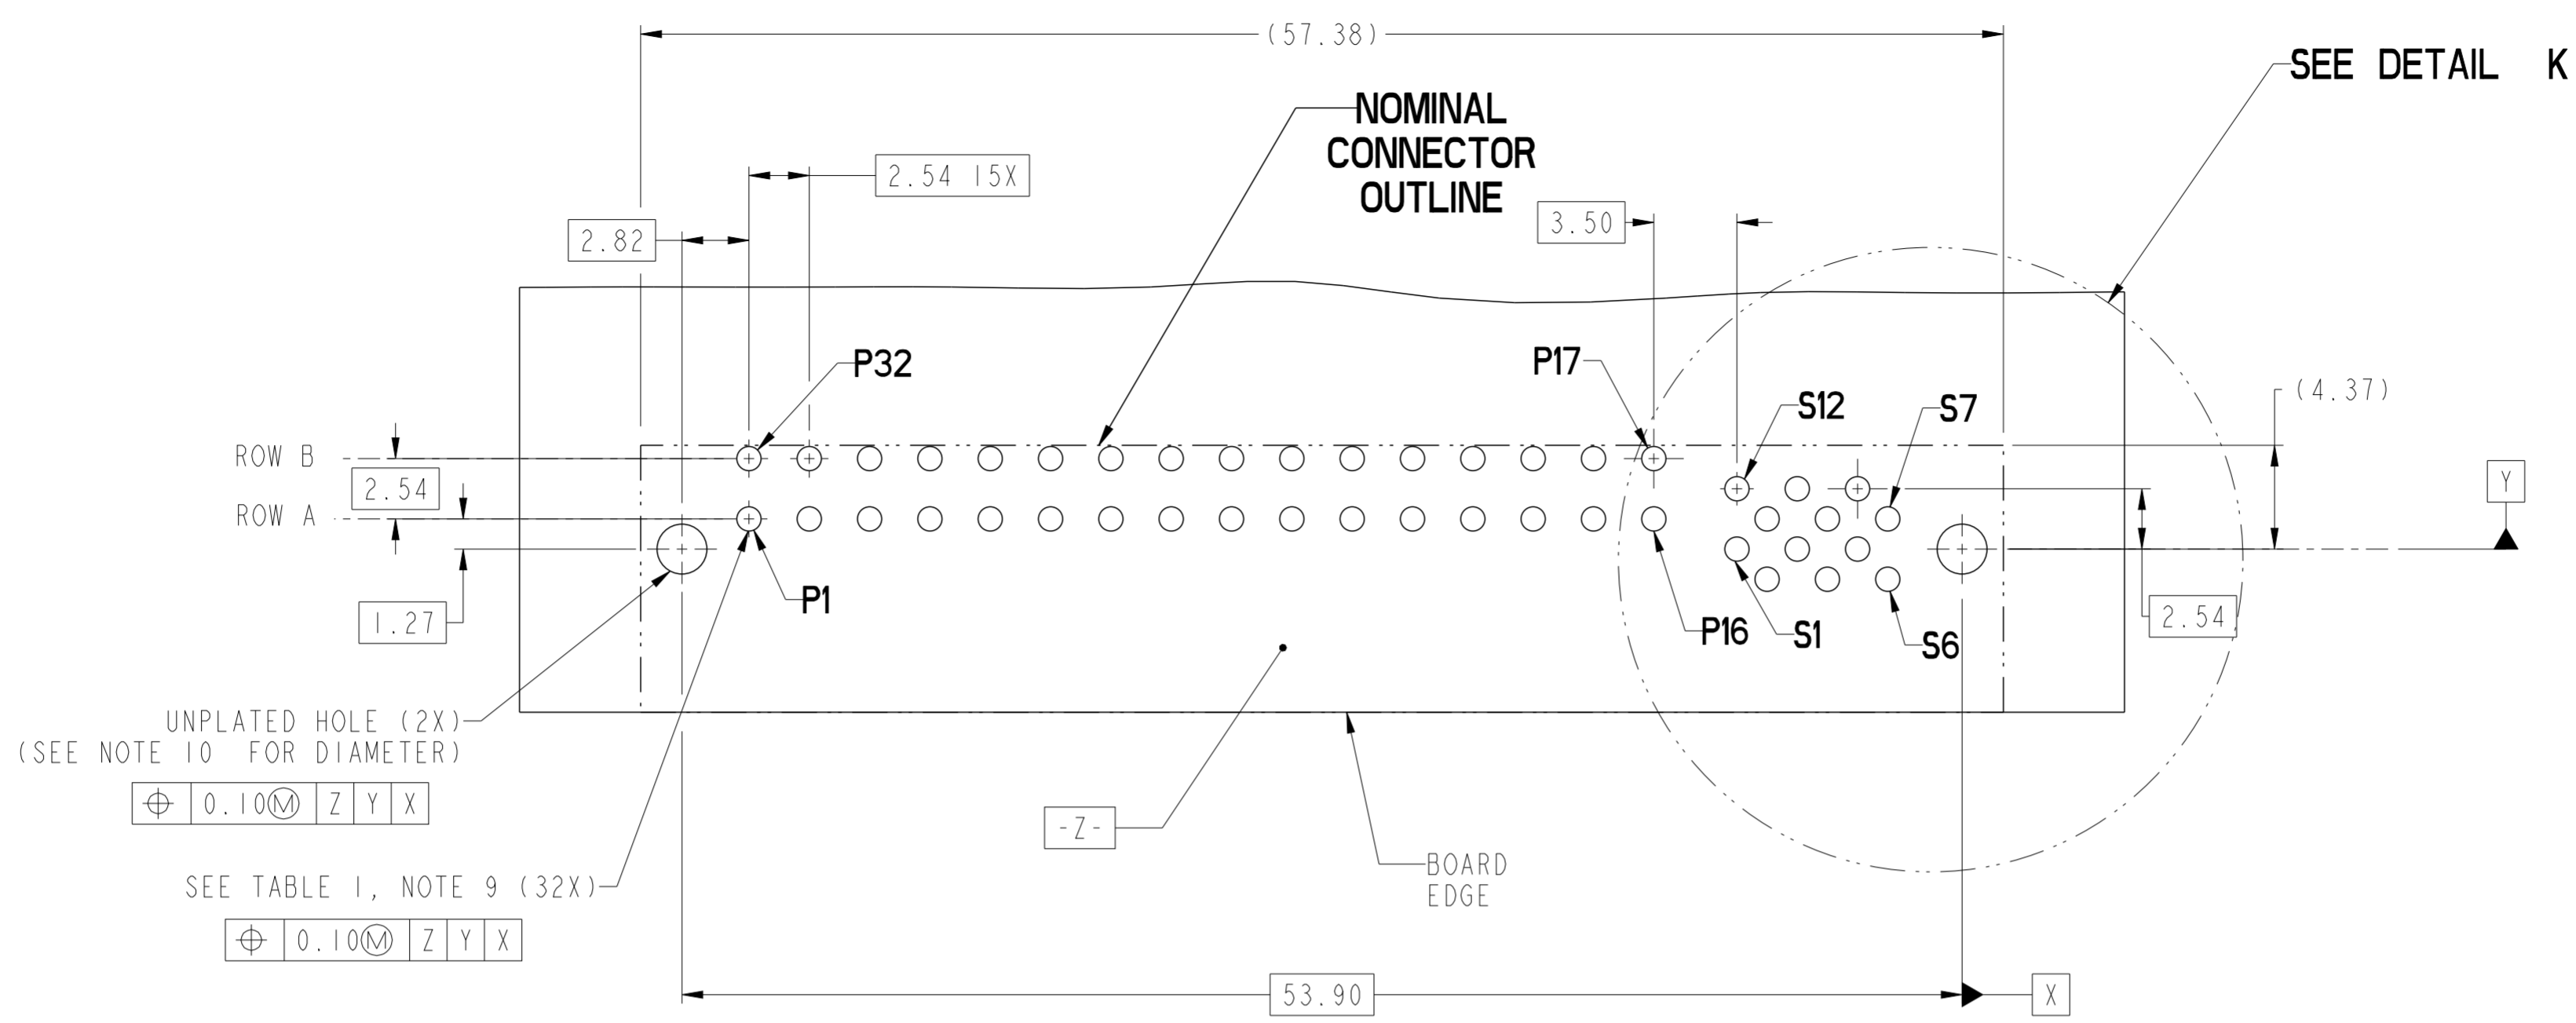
(57.38)

SEE DETAIL K

NOMINAL CONNECTOR OUTLINE

2.54 15X

2.82

3.50

P32

P17

S12

S7

(4.37)

ROW B

2.54

ROW A

Y

P1

P16

S1

S6

2.54

1.27

UNPLATED HOLE (2X)
(SEE NOTE 10 FOR DIAMETER)

| ⌖ | 0.10Ⓜ | Z | Y | X |
|---|---|---|---|---|

-Z-

BOARD EDGE

SEE TABLE 1, NOTE 9 (32X)

| ⌖ | 0.10Ⓜ | Z | Y | X |
|---|---|---|---|---|

53.90

X